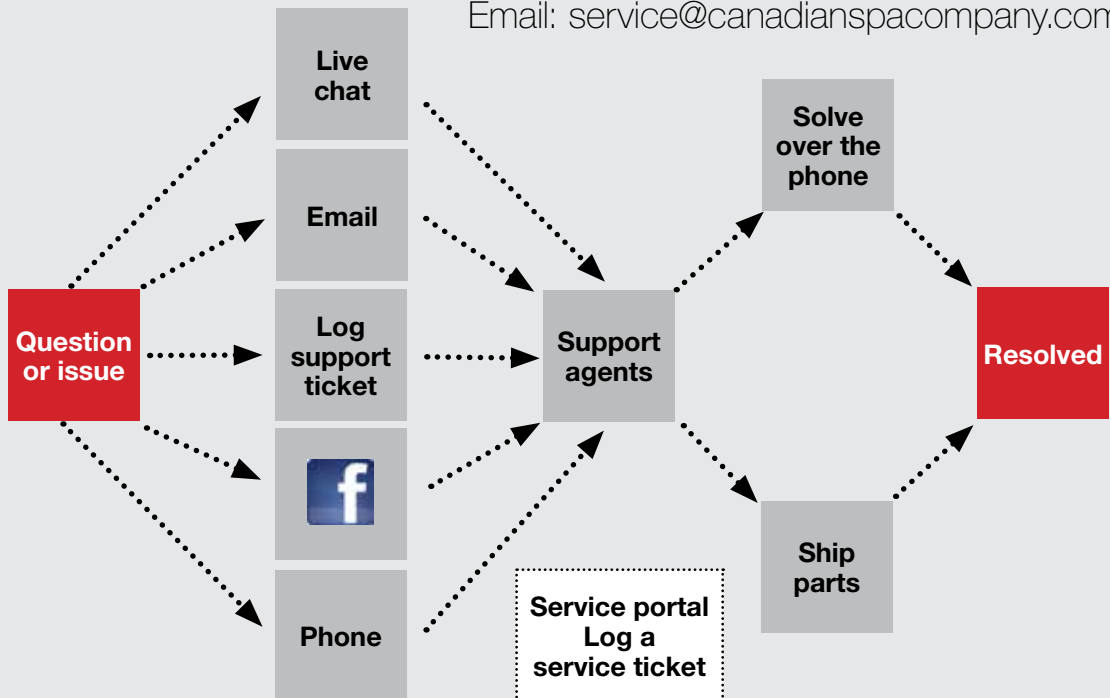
Email: service@canadianspacompany.com

Question or issue

Live chat

Email

Log support ticket

f

Phone

Support agents

Service portal Log a service ticket

Solve over the phone

Ship parts

Resolved